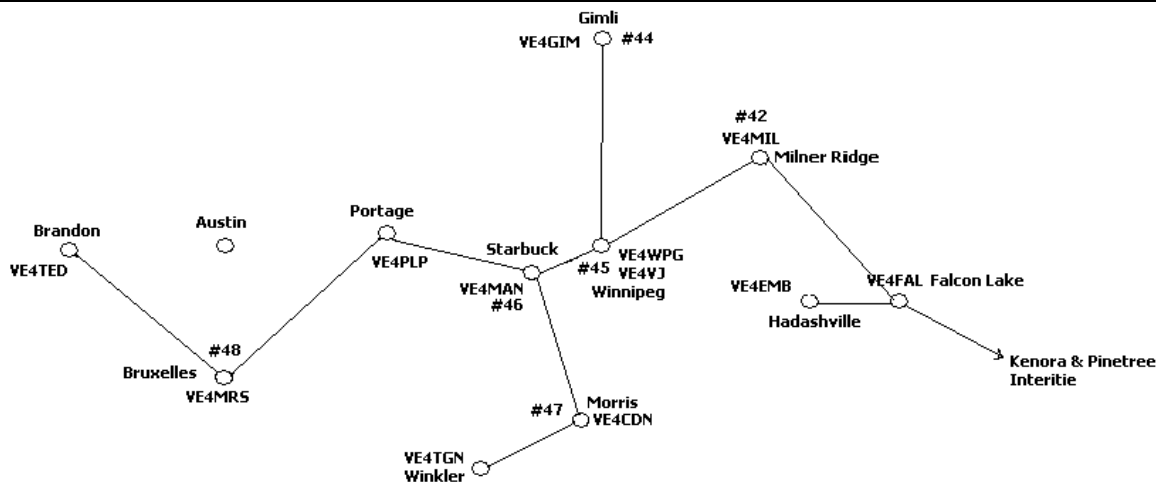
Gimli
VE4GIM #44

#42
VE4MIL
Milner Ridge

Brandon
VE4TED

Austin

Portage
VE4PLP

Starbuck
VE4MAN
#46

#45
VE4WPG
VE4VJ
Winnipeg

VE4EMB
Hadashville

VE4FAL Falcon Lake

Kenora & Pinetree
Interitie

#48
Bruxelles
VE4MRS

#47
Morris
VE4CDN

VE4TGN
Winkler